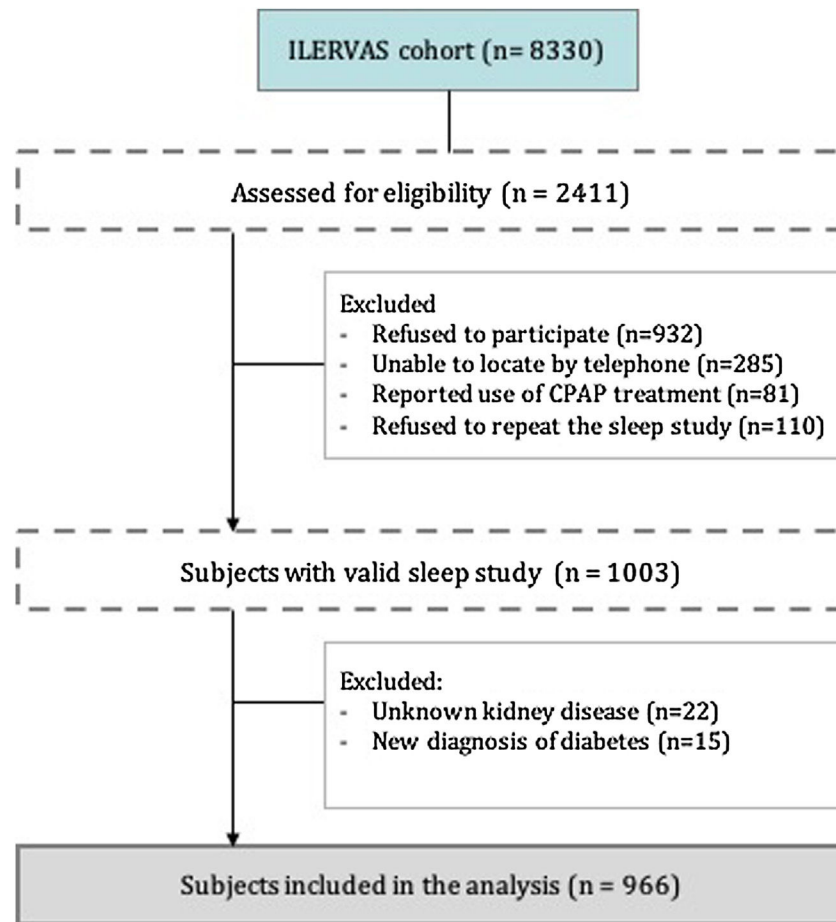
ILERVAS cohort (n= 8330)

Assessed for eligibility (n = 2411)

Excluded
- Refused to participate (n=932)
- Unable to locate by telephone (n=285)
- Reported use of CPAP treatment (n=81)
- Refused to repeat the sleep study (n=110)

Subjects with valid sleep study (n = 1003)

Excluded:
- Unknown kidney disease (n=22)
- New diagnosis of diabetes (n=15)

Subjects included in the analysis (n = 966)